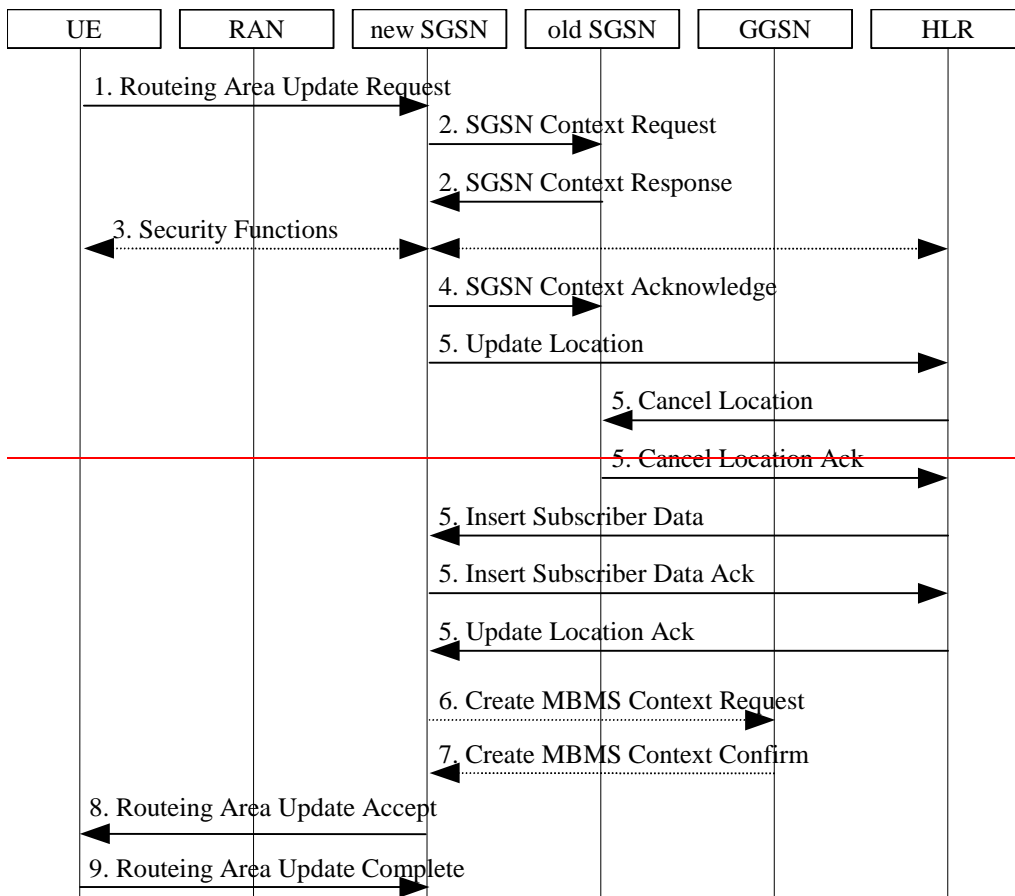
UE

RAN

new SGSN

old SGSN

GGSN

HLR

1. Routeing Area Update Request

2. SGSN Context Request

2. SGSN Context Response

3. Security Functions

4. SGSN Context Acknowledge

5. Update Location

5. Cancel Location

5. Cancel Location Ack

5. Insert Subscriber Data

5. Insert Subscriber Data Ack

5. Update Location Ack

6. Create MBMS Context Request

7. Create MBMS Context Confirm

8. Routeing Area Update Accept

9. Routeing Area Update Complete